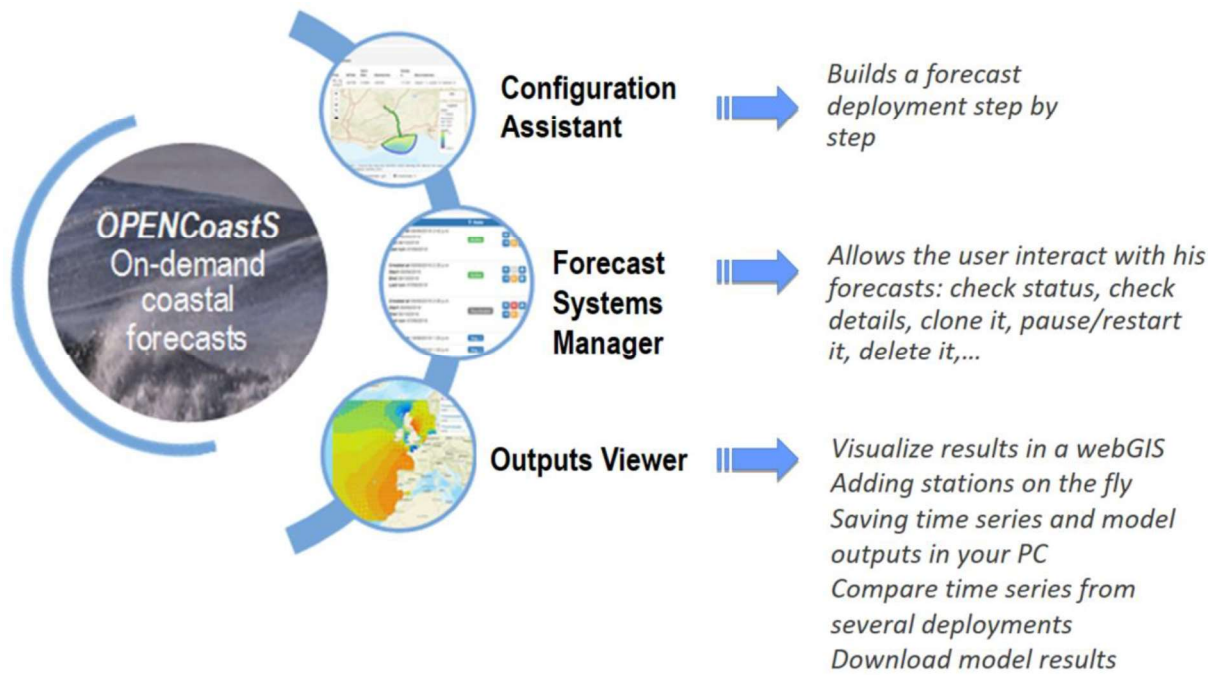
OPENCoastS
On-demand coastal forecasts

Configuration Assistant

Builds a forecast deployment step by step

Forecast Systems Manager

Allows the user interact with his forecasts: check status, check details, clone it, pause/restart it, delete it,...

Outputs Viewer

Visualize results in a webGIS
Adding stations on the fly
Saving time series and model outputs in your PC
Compare time series from several deployments
Download model results